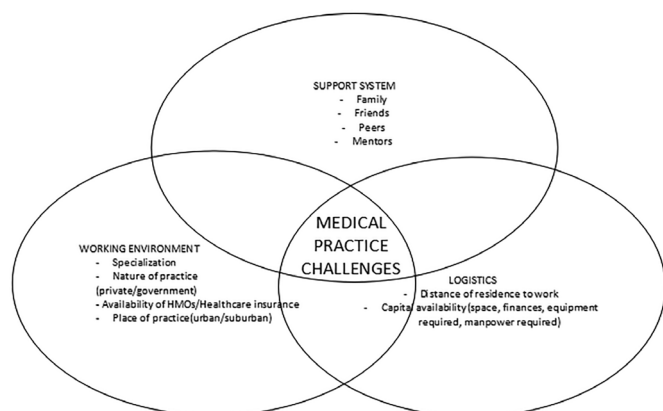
SUPPORT SYSTEM
- Family
- Friends
- Peers
- Mentors

MEDICAL PRACTICE CHALLENGES

WORKING ENVIRONMENT
- Specialization
- Nature of practice (private/government)
- Availability of HMOs/Healthcare insurance
- Place of practice(urban/suburban)

LOGISTICS
- Distance of residence to work
- Capital availability (space, finances, equipment required, manpower required)